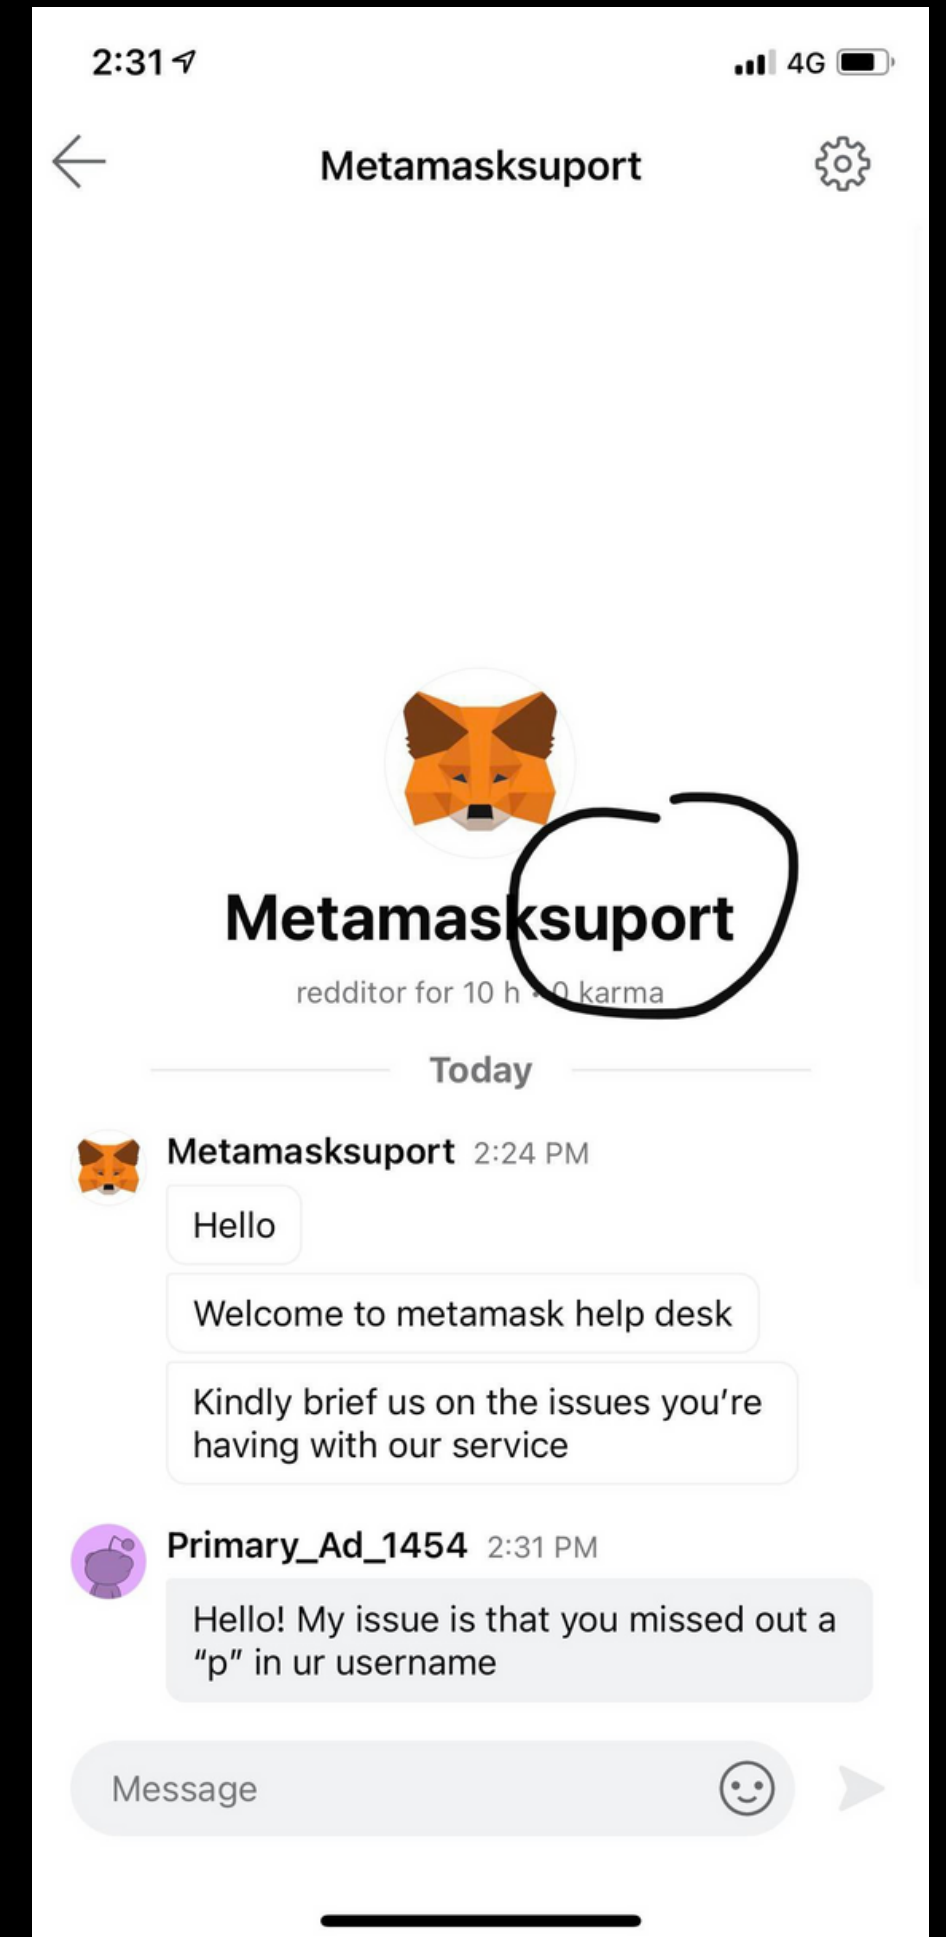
2:31

4G

Metamasksuport

Metamasksuport

redditor for 10 h • 0 karma

Today

Metamasksuport 2:24 PM

Hello

Welcome to metamask help desk

Kindly brief us on the issues you're having with our service

Primary_Ad_1454 2:31 PM

Hello! My issue is that you missed out a "p" in ur username

Message